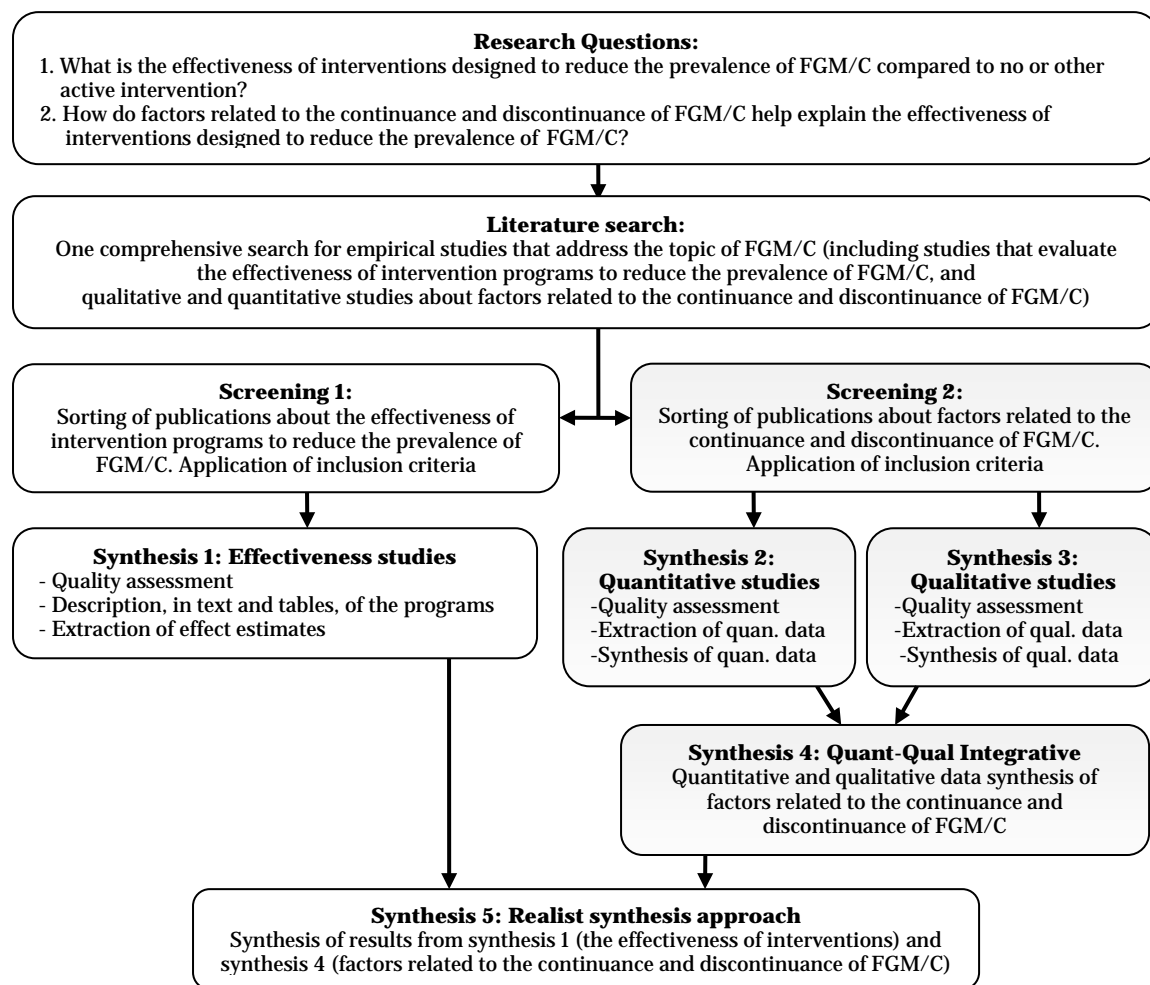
**Research Questions:**
1. What is the effectiveness of interventions designed to reduce the prevalence of FGM/C compared to no or other active intervention?
2. How do factors related to the continuance and discontinuance of FGM/C help explain the effectiveness of interventions designed to reduce the prevalence of FGM/C?

**Literature search:**
One comprehensive search for empirical studies that address the topic of FGM/C (including studies that evaluate the effectiveness of intervention programs to reduce the prevalence of FGM/C, and qualitative and quantitative studies about factors related to the continuance and discontinuance of FGM/C)

**Screening 1:**
Sorting of publications about the effectiveness of intervention programs to reduce the prevalence of FGM/C. Application of inclusion criteria

**Screening 2:**
Sorting of publications about factors related to the continuance and discontinuance of FGM/C. Application of inclusion criteria

**Synthesis 1: Effectiveness studies**
- Quality assessment
- Description, in text and tables, of the programs
- Extraction of effect estimates

**Synthesis 2: Quantitative studies**
-Quality assessment
-Extraction of quan. data
-Synthesis of quan. data

**Synthesis 3: Qualitative studies**
-Quality assessment
-Extraction of qual. data
-Synthesis of qual. data

**Synthesis 4: Quant-Qual Integrative**
Quantitative and qualitative data synthesis of factors related to the continuance and discontinuance of FGM/C

**Synthesis 5: Realist synthesis approach**
Synthesis of results from synthesis 1 (the effectiveness of interventions) and synthesis 4 (factors related to the continuance and discontinuance of FGM/C)